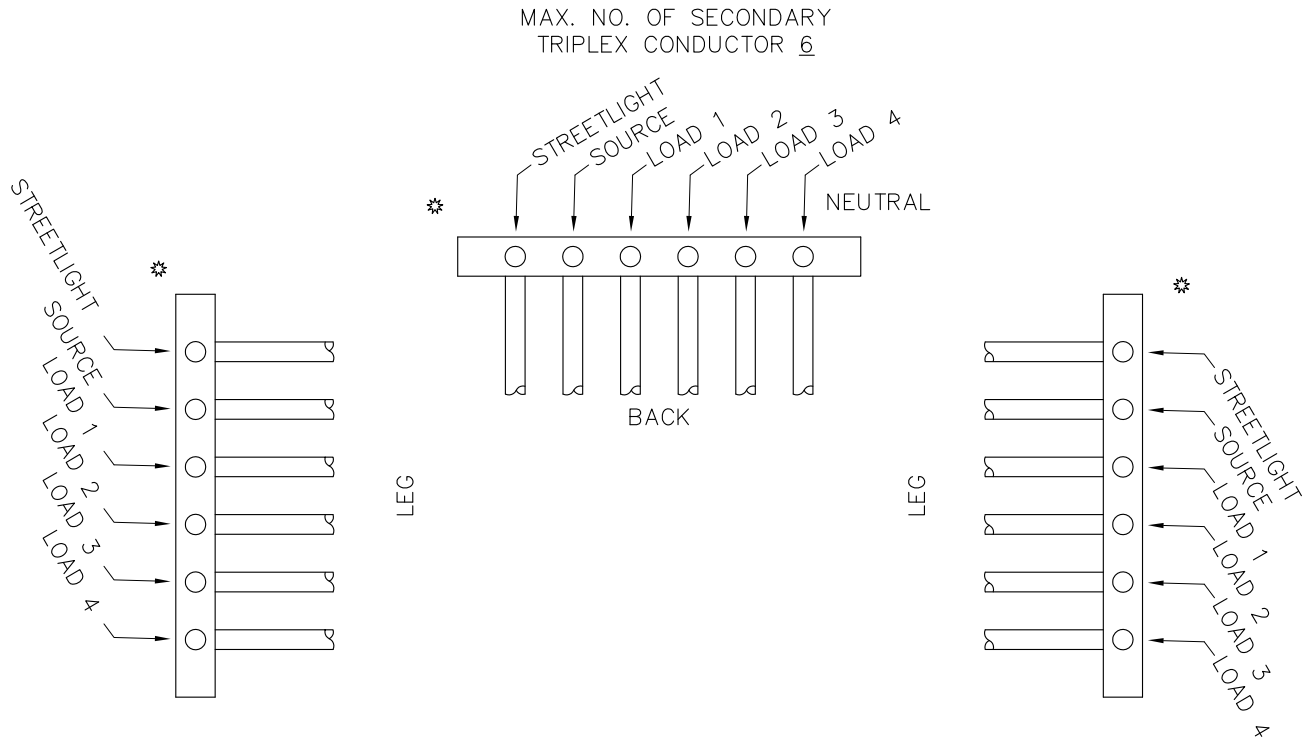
MAX. NO. OF SECONDARY TRIPLEX CONDUCTOR 6

STREETLIGHT
SOURCE
LOAD 1
LOAD 2
LOAD 3
LOAD 4

✲

NEUTRAL

BACK

STREETLIGHT
SOURCE
LOAD 1
LOAD 2
LOAD 3
LOAD 4

✲

LEG

LEG

✲

STREETLIGHT
SOURCE
LOAD 1
LOAD 2
LOAD 3
LOAD 4